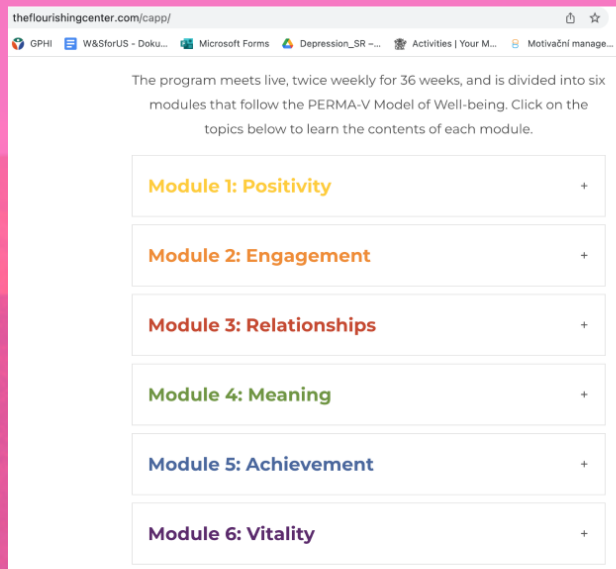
theflourishingcenter.com/capp/

GPHI W&SforUS - Doku... Microsoft Forms Depression_SR –... Activities | Your M... Motivační manage...

The program meets live, twice weekly for 36 weeks, and is divided into six modules that follow the PERMA-V Model of Well-being. Click on the topics below to learn the contents of each module.

Module 1: Positivity +

Module 2: Engagement +

Module 3: Relationships +

Module 4: Meaning +

Module 5: Achievement +

Module 6: Vitality +